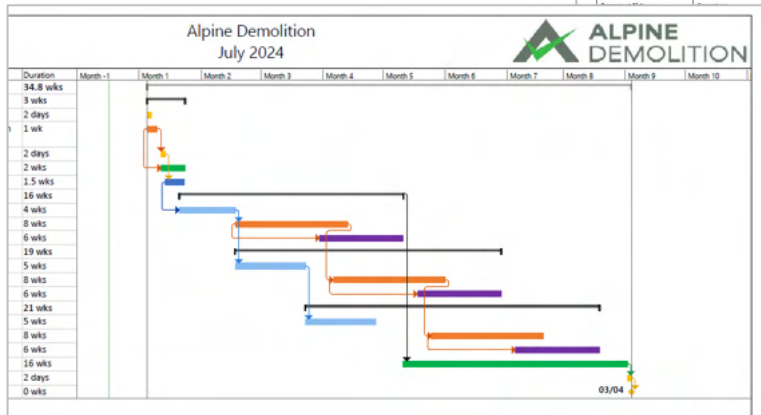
Alpine Demolition
July 2024

ALPINE DEMOLITION

| Duration | Month -1 | Month 1 | Month 2 | Month 3 | Month 4 | Month 5 | Month 6 | Month 7 | Month 8 | Month 9 | Month 10 |
|---|---|---|---|---|---|---|---|---|---|---|---|
| 34.8 wks | | | | | | | | | | | |
| 3 wks | | | | | | | | | | | |
| 2 days | | | | | | | | | | | |
| 1 wk | | | | | | | | | | | |
| 2 days | | | | | | | | | | | |
| 2 wks | | | | | | | | | | | |
| 1.5 wks | | | | | | | | | | | |
| 16 wks | | | | | | | | | | | |
| 4 wks | | | | | | | | | | | |
| 8 wks | | | | | | | | | | | |
| 6 wks | | | | | | | | | | | |
| 19 wks | | | | | | | | | | | |
| 5 wks | | | | | | | | | | | |
| 8 wks | | | | | | | | | | | |
| 6 wks | | | | | | | | | | | |
| 21 wks | | | | | | | | | | | |
| 5 wks | | | | | | | | | | | |
| 8 wks | | | | | | | | | | | |
| 6 wks | | | | | | | | | | | |
| 16 wks | | | | | | | | | | | |
| 2 days | | | | | | | | | | | |
| 0 wks | | | | | | | | | 03/04 | | |